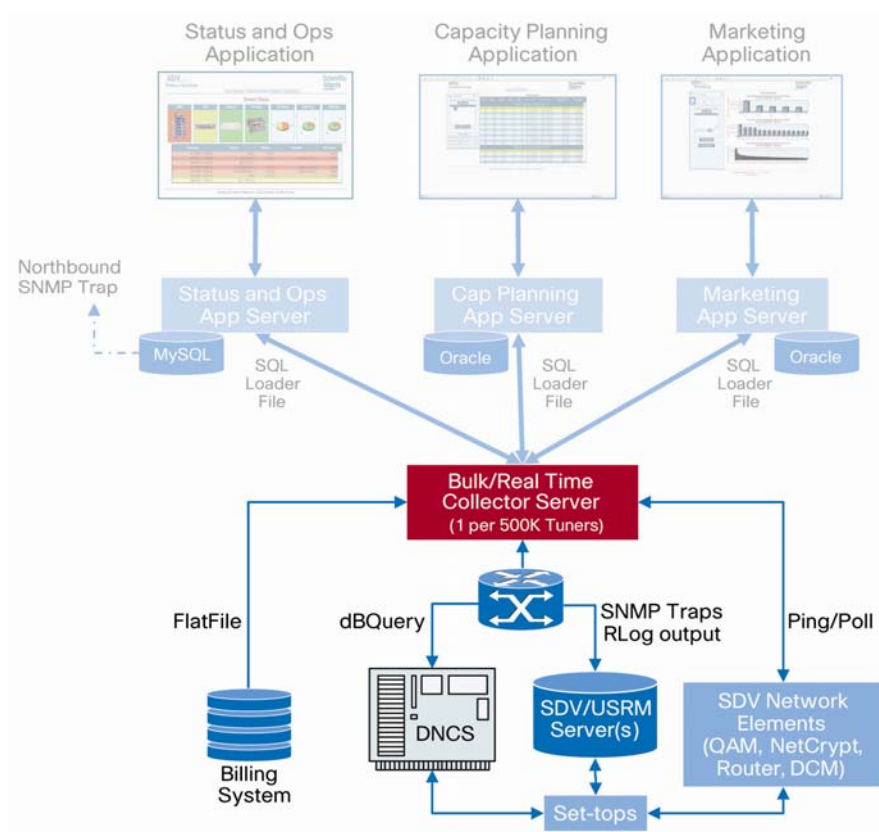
Status and Ops Application

Capacity Planning Application

Marketing Application

Northbound SNMP Trap

Status and Ops App Server

MySQL

SQL Loader File

Cap Planning App Server

Oracle

SQL Loader File

Marketing App Server

Oracle

SQL Loader File

Bulk/Real Time Collector Server (1 per 500K Tuners)

FlatFile

dBQuery

SNMP Traps RLog output

Ping/Poll

Billing System

DNCS

SDV/USRM Server(s)

SDV Network Elements (QAM, NetCrypt, Router, DCM)

Set-tops